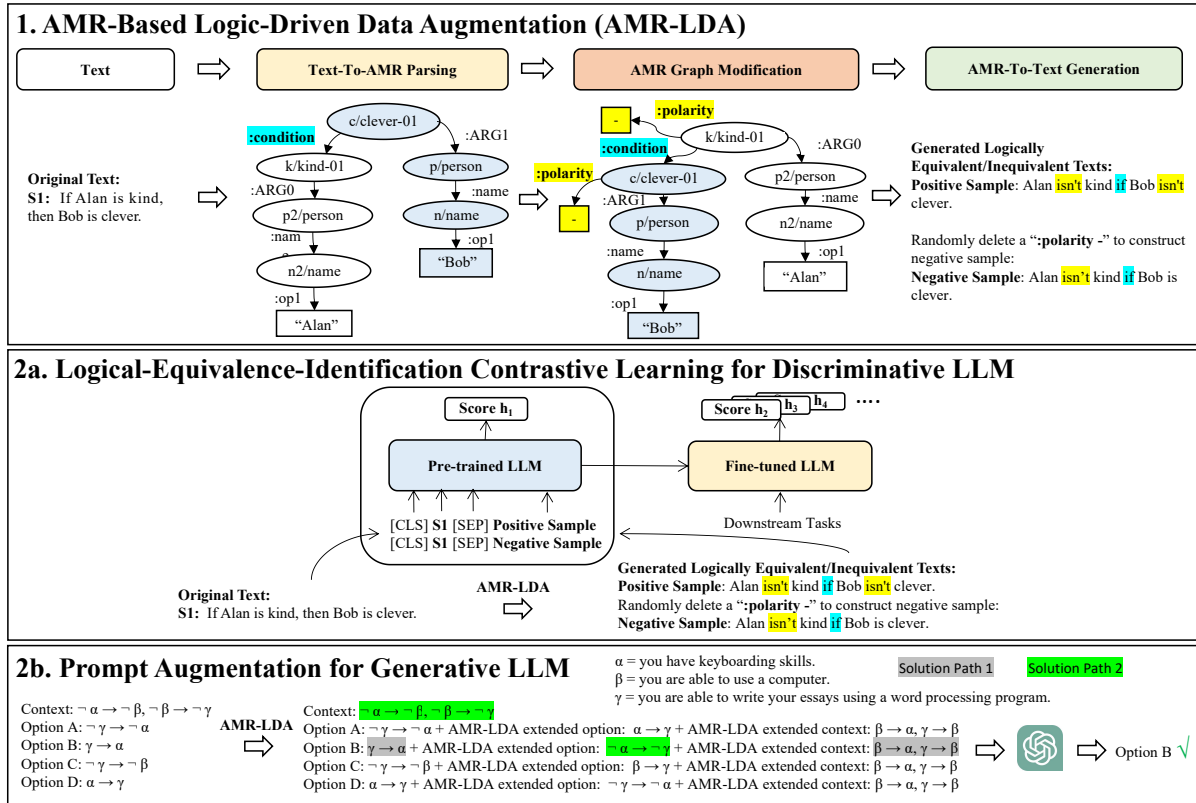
1. AMR-Based Logic-Driven Data Augmentation (AMR-LDA)

Text

Text-To-AMR Parsing

AMR Graph Modification

AMR-To-Text Generation

Original Text:
S1: If Alan is kind, then Bob is clever.

:condition
c/clever-01
:ARG1
k/kind-01
p/person
:ARG0
:name
p2/person
n/name
:nam e
:op1
n2/name
"Bob"
:op1
"Alan"

-
:polarity
k/kind-01
:condition
:ARG0
:polarity
c/clever-01
p2/person
:ARG1
:name
-
p/person
n2/name
:name
:op1
n/name
"Alan"
:op1
"Bob"

Generated Logically Equivalent/Inequivalent Texts:
Positive Sample: Alan isn't kind if Bob isn't clever.

Randomly delete a ":polarity -" to construct negative sample:
Negative Sample: Alan isn't kind if Bob is clever.

2a. Logical-Equivalence-Identification Contrastive Learning for Discriminative LLM

Score $h_1$

Pre-trained LLM

[CLS] S1 [SEP] Positive Sample
[CLS] S1 [SEP] Negative Sample

Score $h_2$ $h_3$ $h_4$ ....

Fine-tuned LLM

Downstream Tasks

Original Text:
S1: If Alan is kind, then Bob is clever.

AMR-LDA

Generated Logically Equivalent/Inequivalent Texts:
Positive Sample: Alan isn't kind if Bob isn't clever.
Randomly delete a ":polarity -" to construct negative sample:
Negative Sample: Alan isn't kind if Bob is clever.

2b. Prompt Augmentation for Generative LLM

α = you have keyboarding skills.
β = you are able to use a computer.
γ = you are able to write your essays using a word processing program.

Solution Path 1
Solution Path 2

Context: ¬ α → ¬ β, ¬ β → ¬ γ
Option A: ¬ γ → ¬ α
Option B: γ → α
Option C: ¬ γ → ¬ β
Option D: α → γ

AMR-LDA

Context: ¬ α → ¬ β, ¬ β → ¬ γ
Option A: ¬ γ → ¬ α + AMR-LDA extended option: α → γ + AMR-LDA extended context: β → α, γ → β
Option B: γ → α + AMR-LDA extended option: ¬ α → ¬ γ + AMR-LDA extended context: β → α, γ → β
Option C: ¬ γ → ¬ β + AMR-LDA extended option: β → γ + AMR-LDA extended context: β → α, γ → β
Option D: α → γ + AMR-LDA extended option: ¬ γ → ¬ α + AMR-LDA extended context: β → α, γ → β

Option B √